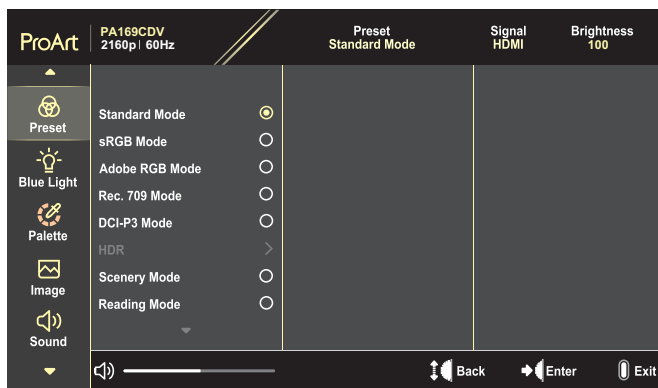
ProArt
PA169CDV
2160p | 60Hz

Preset
Standard Mode

Signal
HDMI

Brightness
100

Preset
Blue Light
Palette
Image
Sound

Standard Mode
sRGB Mode
Adobe RGB Mode
Rec. 709 Mode
DCI-P3 Mode
HDR
Scenery Mode
Reading Mode

Back
Enter
Exit